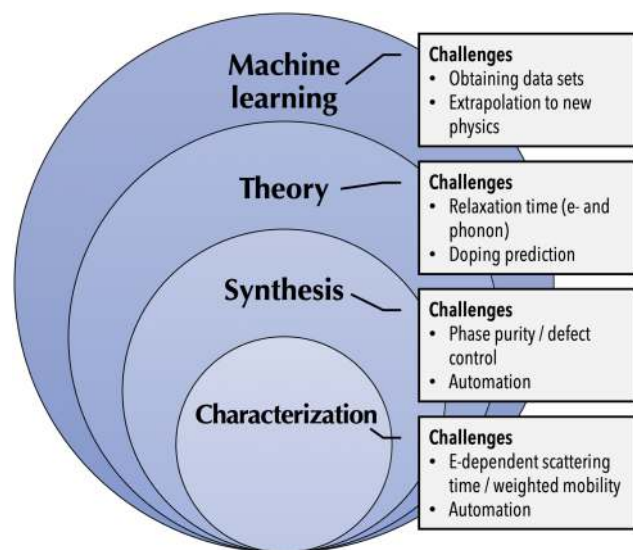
Machine learning

Challenges
• Obtaining data sets
• Extrapolation to new physics

Theory

Challenges
• Relaxation time (e- and phonon)
• Doping prediction

Synthesis

Challenges
• Phase purity / defect control
• Automation

Characterization

Challenges
• E-dependent scattering time / weighted mobility
• Automation